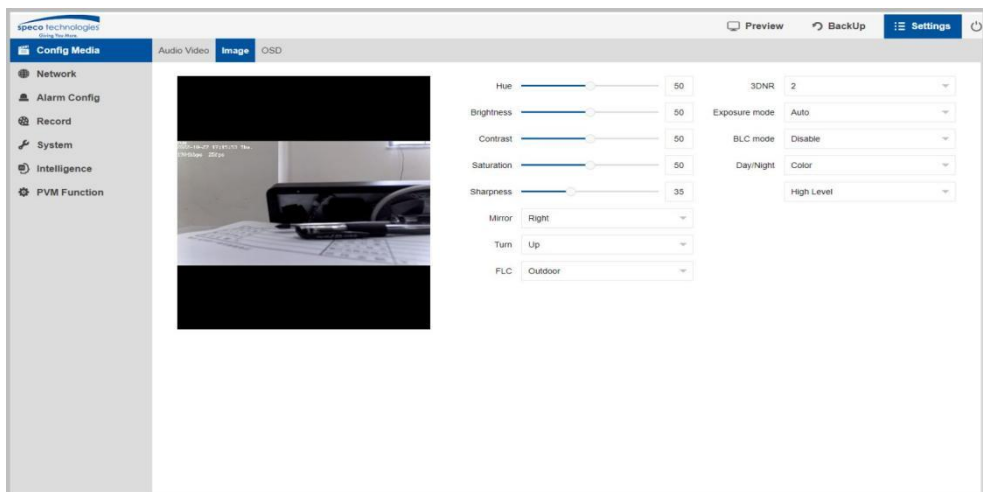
speco technologies
Giving You More

Preview
BackUp
Settings

Config Media
Network
Alarm Config
Record
System
Intelligence
PVM Function

Audio Video
Image
OSD

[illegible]

Hue 50
Brightness 50
Contrast 50
Saturation 50
Sharpness 35
Mirror Right
Turn Up
FLC Outdoor

3DNR 2
Exposure mode Auto
BLC mode Disable
Day/Night Color
High Level